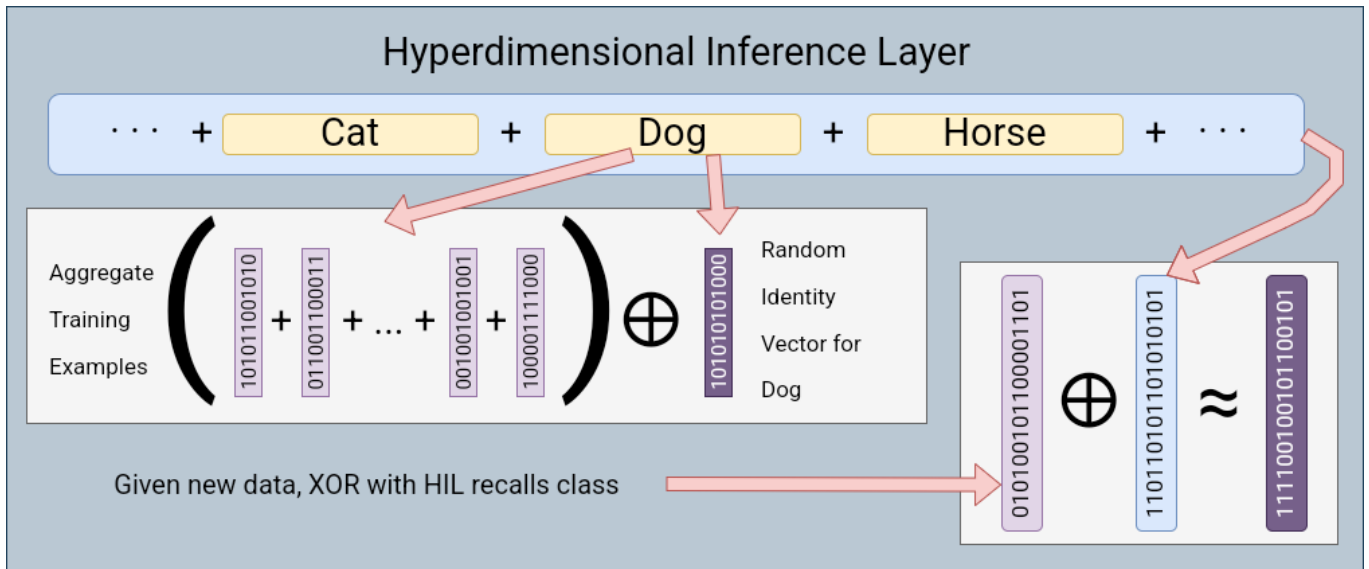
Hyperdimensional Inference Layer

· · · + Cat + Dog + Horse + · · ·

Aggregate Training Examples

$\left( 1010110010 + 0110011000 11 + \ldots + 0010010010 01 + 1000011110 00 \right) \oplus$ 1010101010 00

Random Identity Vector for Dog

0101001011000011 01 $\oplus$ 1101101101010101 $\approx$ 1111001001011001 01

Given new data, XOR with HIL recalls class